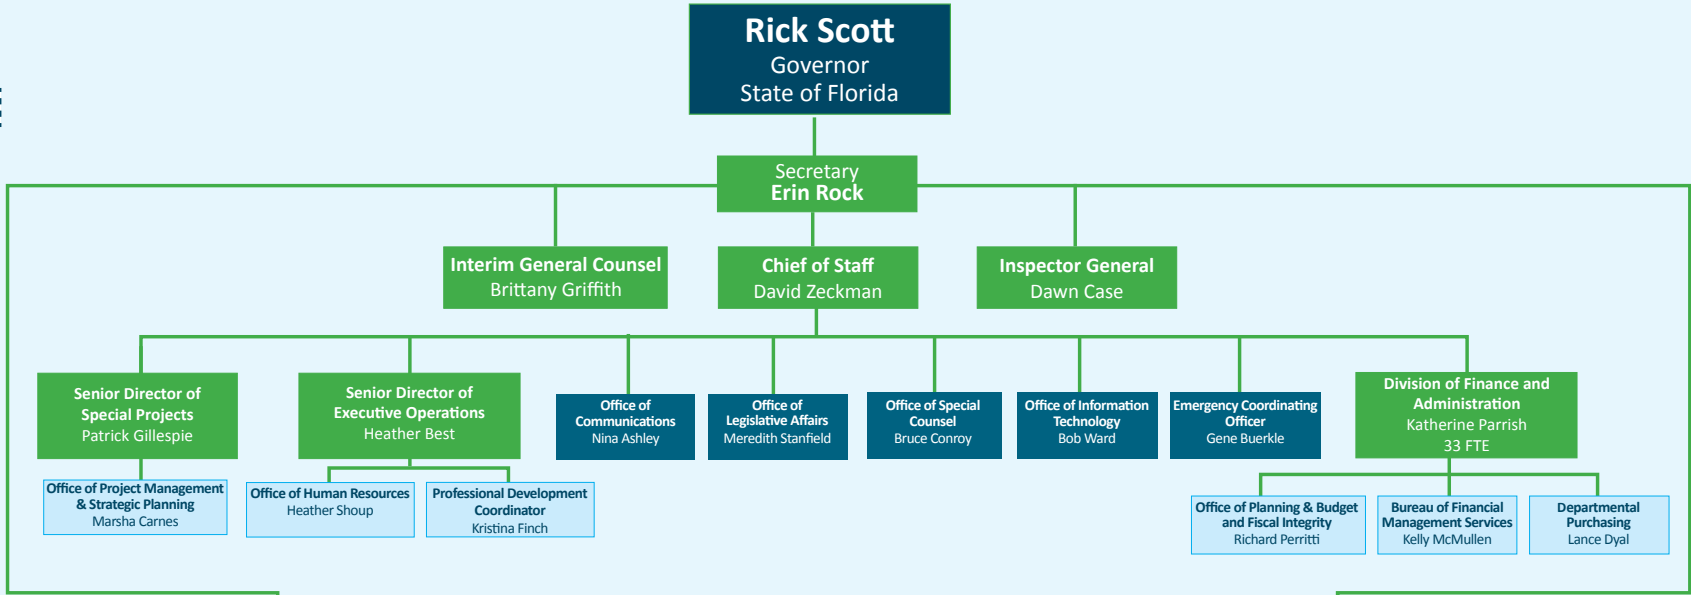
Rick Scott
Governor
State of Florida

Secretary
Erin Rock

Interim General Counsel
Brittany Griffith

Chief of Staff
David Zeckman

Inspector General
Dawn Case

Senior Director of Special Projects
Patrick Gillespie

Office of Project Management & Strategic Planning
Marsha Carnes

Senior Director of Executive Operations
Heather Best

Office of Human Resources
Heather Shoup

Professional Development Coordinator
Kristina Finch

Office of Communications
Nina Ashley

Office of Legislative Affairs
Meredith Stanfield

Office of Special Counsel
Bruce Conroy

Office of Information Technology
Bob Ward

Emergency Coordinating Officer
Gene Buerkle

Division of Finance and Administration
Katherine Parrish
33 FTE

Office of Planning & Budget and Fiscal Integrity
Richard Perritti

Bureau of Financial Management Services
Kelly McMullen

Departmental Purchasing
Lance Dyal